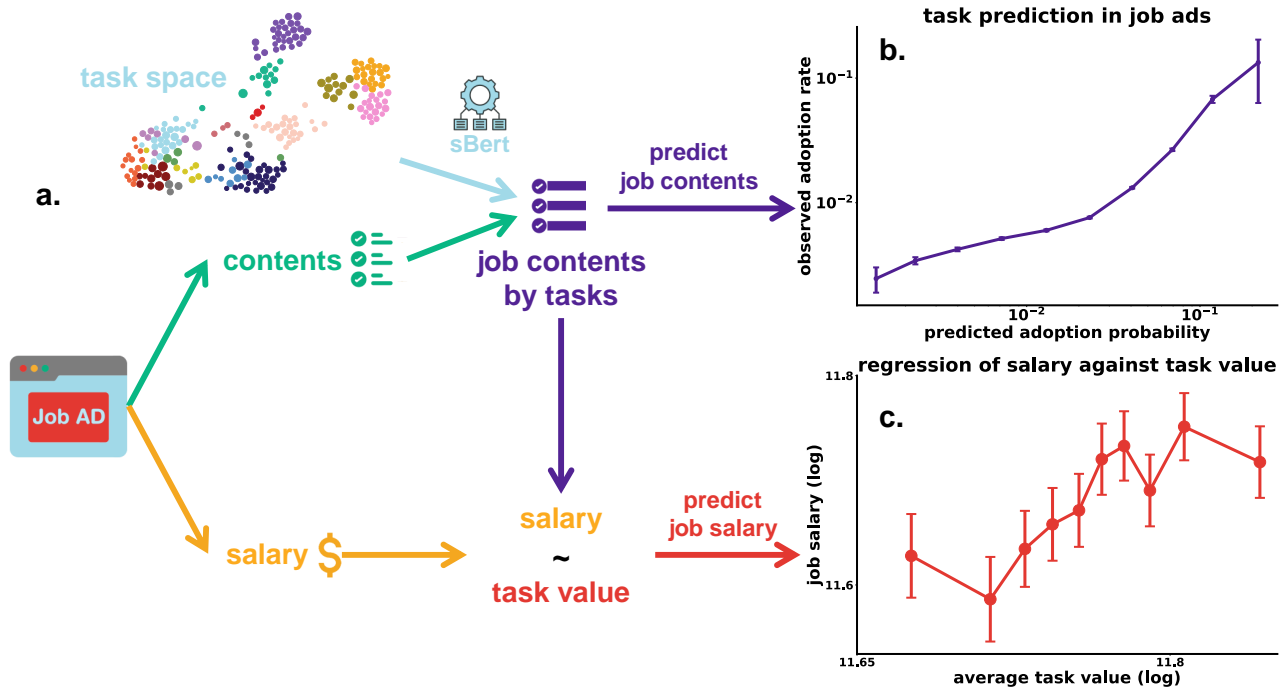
task space

sBert

a.

predict job contents

contents

job contents by tasks

Job AD

salary $

salary ~ task value

predict job salary

task prediction in job ads

b.

observed adoption rate

$10^{-1}$

$10^{-2}$

$10^{-2}$

$10^{-1}$

predicted adoption probability

regression of salary against task value

11.8

c.

job salary (log)

11.6

11.65

11.8

average task value (log)